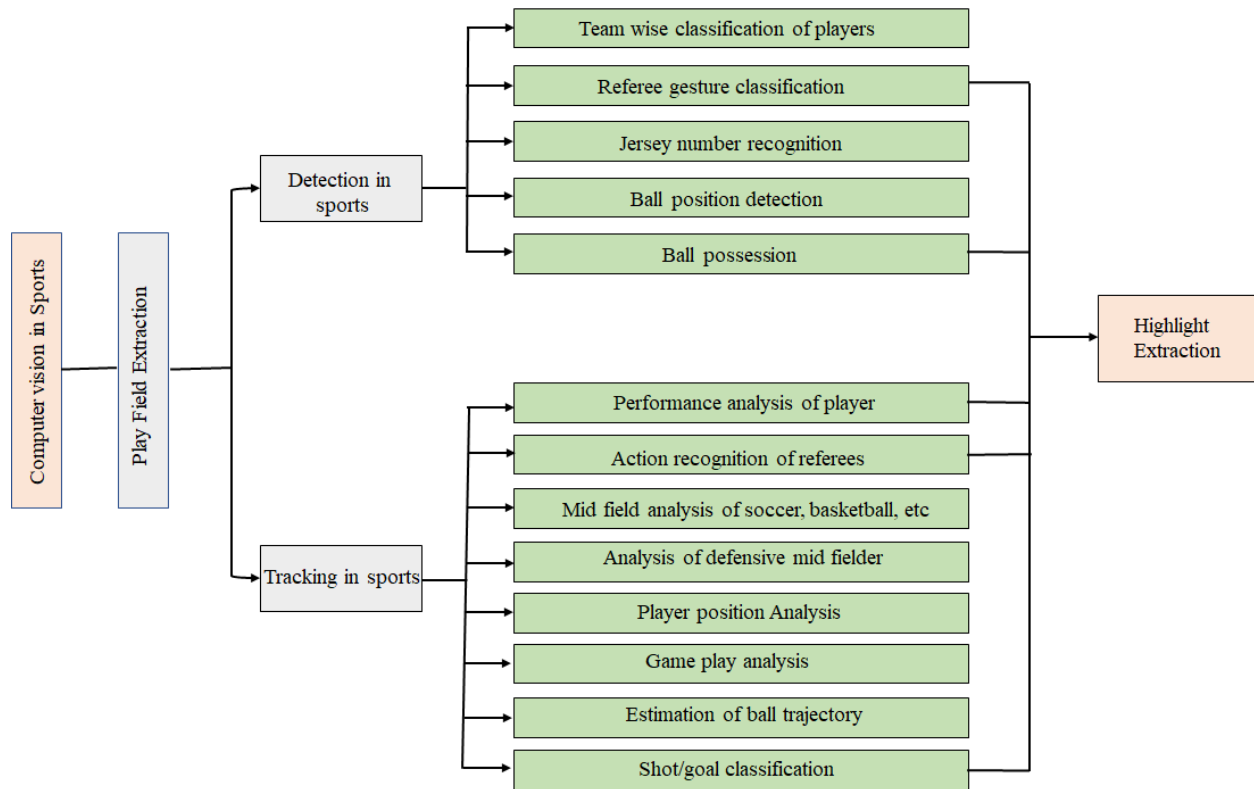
Computer vision in Sports

Play Field Extraction

Detection in sports

Team wise classification of players

Referee gesture classification

Jersey number recognition

Ball position detection

Ball possession

Tracking in sports

Performance analysis of player

Action recognition of referees

Mid field analysis of soccer, basketball, etc

Analysis of defensive mid fielder

Player position Analysis

Game play analysis

Estimation of ball trajectory

Shot/goal classification

Highlight Extraction